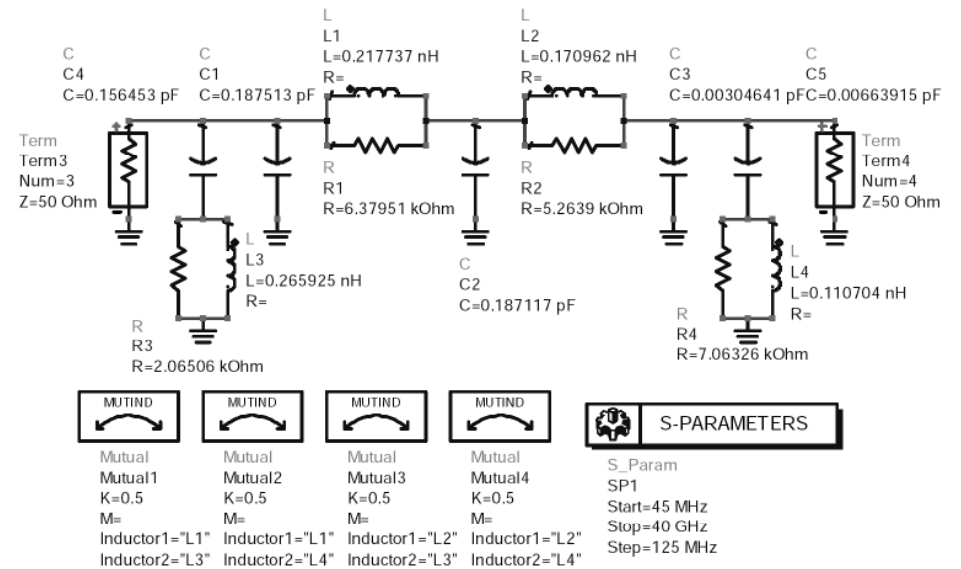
C
C4
C=0.156453 pF

C
C1
C=0.187513 pF

L
L1
L=0.217737 nH
R=

L
L2
L=0.170962 nH
R=

C
C3
C=0.00304641 pF

C
C5
C=0.00663915 pF

Term
Term3
Num=3
Z=50 Ohm

R
R1
R=6.37951 kOhm

R
R2
R=5.2639 kOhm

Term
Term4
Num=4
Z=50 Ohm

L
L3
L=0.265925 nH
R=

C
C2
C=0.187117 pF

L
L4
L=0.110704 nH
R=

R
R3
R=2.06506 kOhm

R
R4
R=7.06326 kOhm

MUTIND
Mutual
Mutual1
K=0.5
M=
Inductor1="L1"
Inductor2="L3"

MUTIND
Mutual
Mutual2
K=0.5
M=
Inductor1="L1"
Inductor2="L4"

MUTIND
Mutual
Mutual3
K=0.5
M=
Inductor1="L2"
Inductor2="L3"

MUTIND
Mutual
Mutual4
K=0.5
M=
Inductor1="L2"
Inductor2="L4"

S-PARAMETERS
S_Param
SP1
Start=45 MHz
Stop=40 GHz
Step=125 MHz